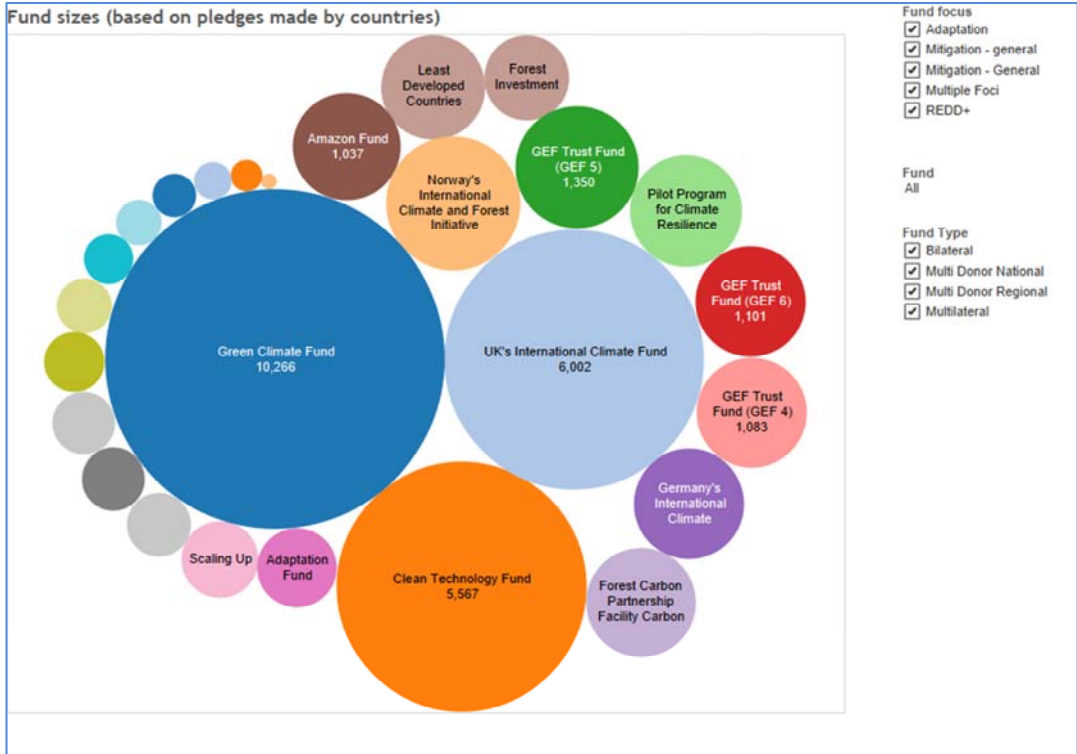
Fund sizes (based on pledges made by countries)

Least Developed Countries

Forest Investment

Amazon Fund
1,037

GEF Trust Fund (GEF 5)
1,350

Norway's International Climate and Forest Initiative

Pilot Program for Climate Resilience

GEF Trust Fund (GEF 6)
1,101

Green Climate Fund
10,266

UK's International Climate Fund
6,002

GEF Trust Fund (GEF 4)
1,083

Germany's International Climate

Scaling Up

Adaptation Fund

Clean Technology Fund
5,567

Forest Carbon Partnership Facility Carbon

Fund focus
☑ Adaptation
☑ Mitigation - general
☑ Mitigation - General
☑ Multiple Foci
☑ REDD+

Fund
All

Fund Type
☑ Bilateral
☑ Multi Donor National
☑ Multi Donor Regional
☑ Multilateral